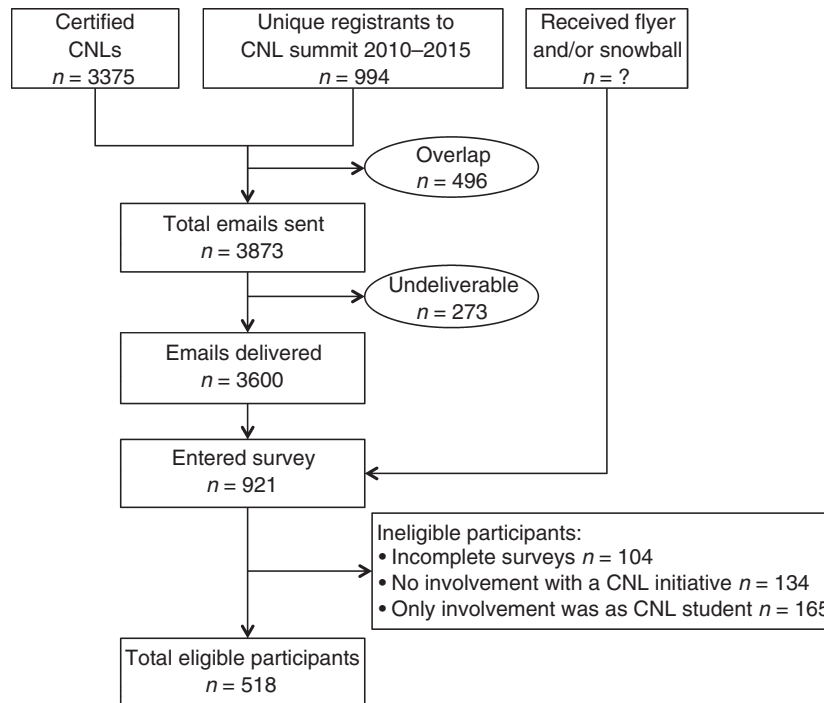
Certified CNLs
$n = 3375$

Unique registrants to CNL summit 2010–2015
$n = 994$

Received flyer and/or snowball
$n = ?$

Overlap
$n = 496$

Total emails sent
$n = 3873$

Undeliverable
$n = 273$

Emails delivered
$n = 3600$

Entered survey
$n = 921$

Ineligible participants:
• Incomplete surveys $n = 104$
• No involvement with a CNL initiative $n = 134$
• Only involvement was as CNL student $n = 165$

Total eligible participants
$n = 518$